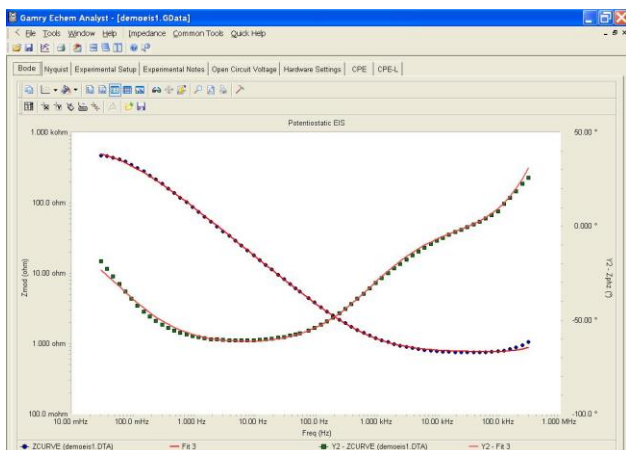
Gamry Echem Analyst - [demoeis1.GData]

File Tools Window Help Impedance Common Tools Quick Help

Bode | Nyquist | Experimental Setup | Experimental Notes | Open Circuit Voltage | Hardware Settings | CPE | CPE-L

Potentiostatic EIS

1.000 kohm

100.0 ohm

10.00 ohm

1.000 ohm

100.0 mohm

Zmod (ohm)

50.00 °

0.000 °

-50.00 °

-100.0 °

Y2 - Zphz (°)

10.00 mHz 100.0 mHz 1.000 Hz 10.00 Hz 100.0 Hz 1.000 kHz 10.00 kHz 100.0 kHz 1.000 MHz

Freq (Hz)

ZCURVE (demoeis1.DTA) — Fit 3 Y2 - ZCURVE (demoeis1.DTA) — Y2 - Fit 3